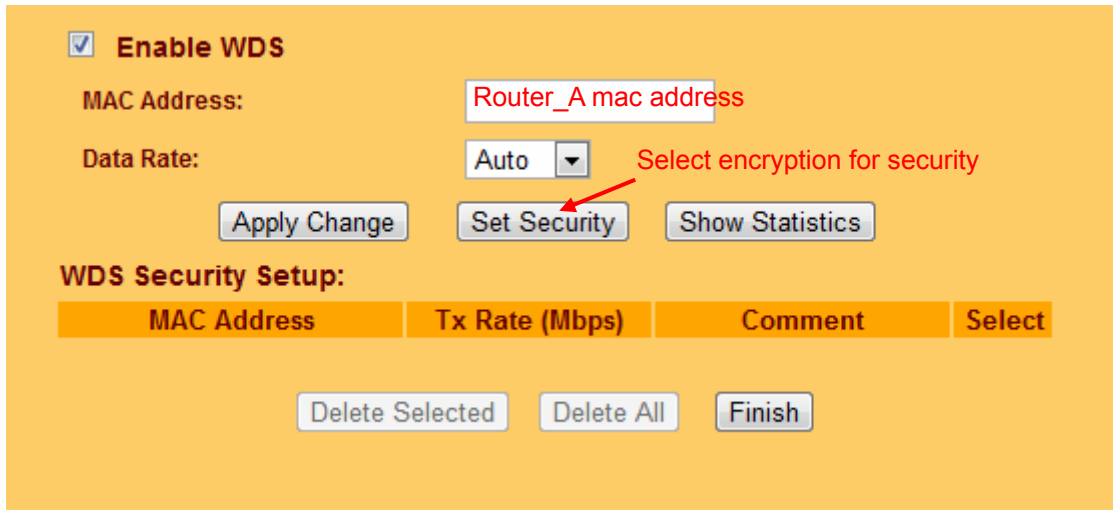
Enable WDS

MAC Address: Router_A mac address

Data Rate: Auto

Select encryption for security

Apply Change Set Security Show Statistics

WDS Security Setup:

| MAC Address | Tx Rate (Mbps) | Comment | Select |
|---|---|---|---|

Delete Selected Delete All Finish